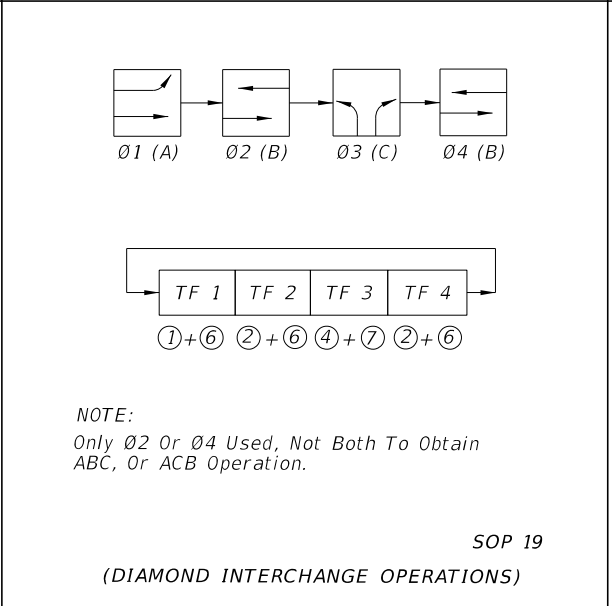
Ø1 (A) Ø2 (B) Ø3 (C) Ø4 (B)

| TF 1 | TF 2 | TF 3 | TF 4 |
|---|---|---|---|
| ①+⑥ | ②+⑥ | ④+⑦ | ②+⑥ |

NOTE:
Only Ø2 Or Ø4 Used, Not Both To Obtain ABC, Or ACB Operation.

SOP 19

(DIAMOND INTERCHANGE OPERATIONS)